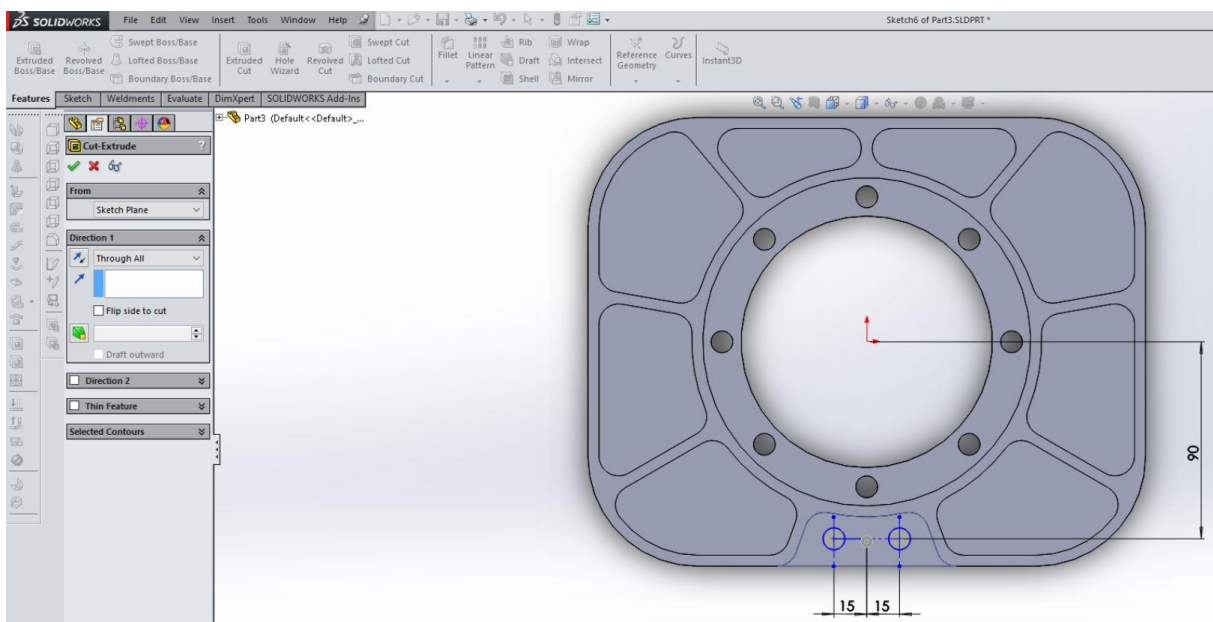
SOLIDWORKS File Edit View Insert Tools Window Help

Sketch6 of Part3.SLDPRT *

Extruded Boss/Base Revolved Boss/Base Swept Boss/Base Lofted Boss/Base Boundary Boss/Base Extruded Cut Hole Wizard Revolved Cut Swept Cut Lofted Cut Boundary Cut Fillet Linear Pattern Rib Draft Shell Wrap Intersect Mirror Reference Geometry Curves Instant3D

Features Sketch Weldments Evaluate DimXpert SOLIDWORKS Add-Ins

Part3 (Default<<Default>_...

Cut-Extrude

From

Sketch Plane

Direction 1

Through All

Flip side to cut

Draft outward

Direction 2

Thin Feature

Selected Contours

90

15 15